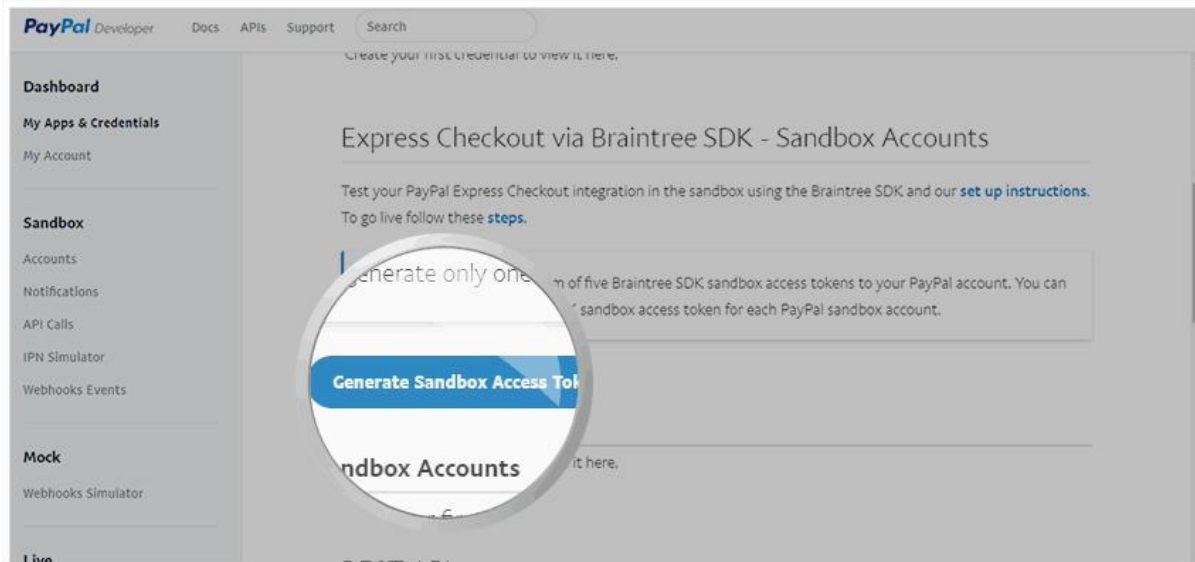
PayPal Developer Docs APIs Support Search

Dashboard
My Apps & Credentials
My Account

Sandbox
Accounts
Notifications
API Calls
IPN Simulator
Webhooks Events

Mock
Webhooks Simulator

Live

Create your first credential to view it here.

Express Checkout via Braintree SDK - Sandbox Accounts

Test your PayPal Express Checkout integration in the sandbox using the Braintree SDK and our set up instructions. To go live follow these steps.

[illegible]enerate only one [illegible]m of five Braintree SDK sandbox access tokens to your PayPal account. You can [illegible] sandbox access token for each PayPal sandbox account.

Generate Sandbox Access Tok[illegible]

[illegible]ndbox Accounts

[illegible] it here.